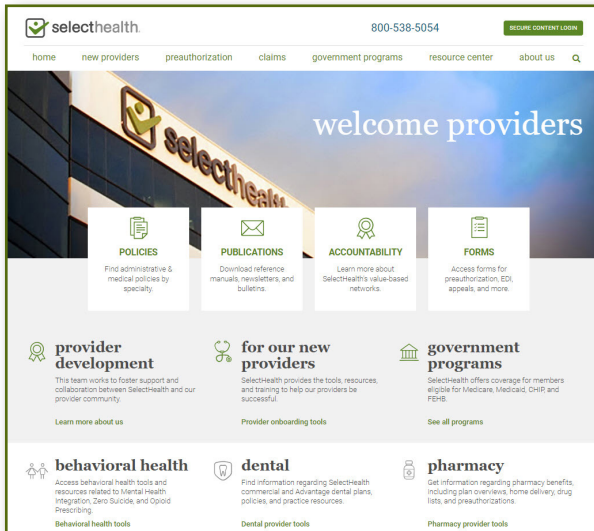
selecthealth.

800-538-5054

SECURE CONTENT LOGIN

home new providers preauthorization claims government programs resource center about us

welcome providers

selecthealth

POLICIES
Find administrative & medical policies by specialty.

PUBLICATIONS
Download reference manuals, newsletters, and bulletins.

ACCOUNTABILITY
Learn more about SelectHealth's value-based networks.

FORMS
Access forms for preauthorization, EDI, appeals, and more.

provider development
This team works to foster support and collaboration between SelectHealth and our provider community.
Learn more about us

for our new providers
SelectHealth provides the tools, resources, and training to help our providers be successful.
Provider onboarding tools

government programs
SelectHealth offers coverage for members eligible for Medicare, Medicaid, CHIP, and FEHB.
See all programs

behavioral health
Access behavioral health tools and resources related to Mental Health Integration, Zero Suicide, and Opioid Prescribing.
Behavioral health tools

dental
Find information regarding SelectHealth commercial and Advantage dental plans, policies, and practice resources.
Dental provider tools

pharmacy
Get information regarding pharmacy benefits, including plan overviews, home delivery, drug lists, and preauthorizations.
Pharmacy provider tools